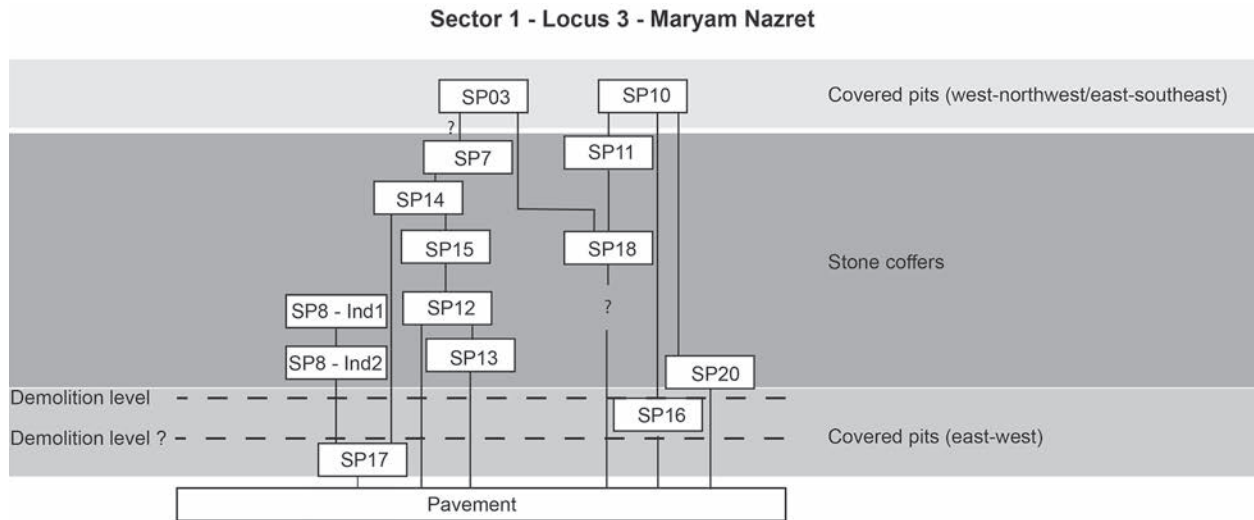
Sector 1 - Locus 3 - Maryam Nazret

SP03
SP10
Covered pits (west-northwest/east-southeast)
?
SP7
SP11
SP14
SP15
SP18
Stone coffers
SP8 - Ind1
SP12
?
SP8 - Ind2
SP13
SP20
Demolition level
SP16
Demolition level ?
Covered pits (east-west)
SP17
Pavement